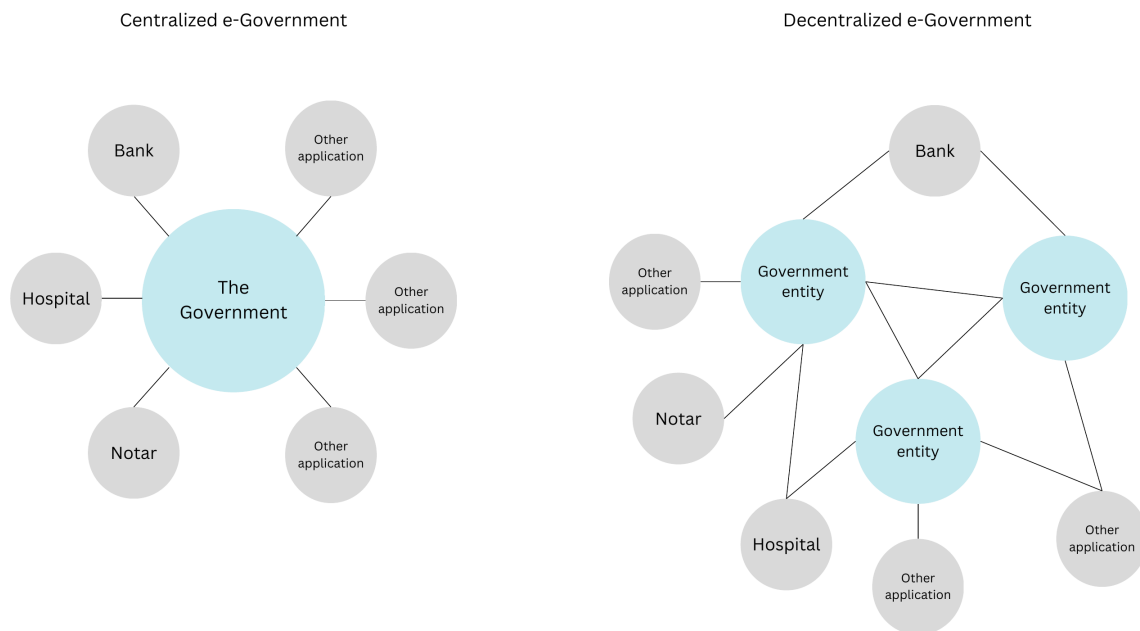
Centralized e-Government

Bank

Other application

Hospital

The Government

Other application

Notar

Other application

Decentralized e-Government

Bank

Other application

Government entity

Government entity

Notar

Government entity

Hospital

Other application

Other application